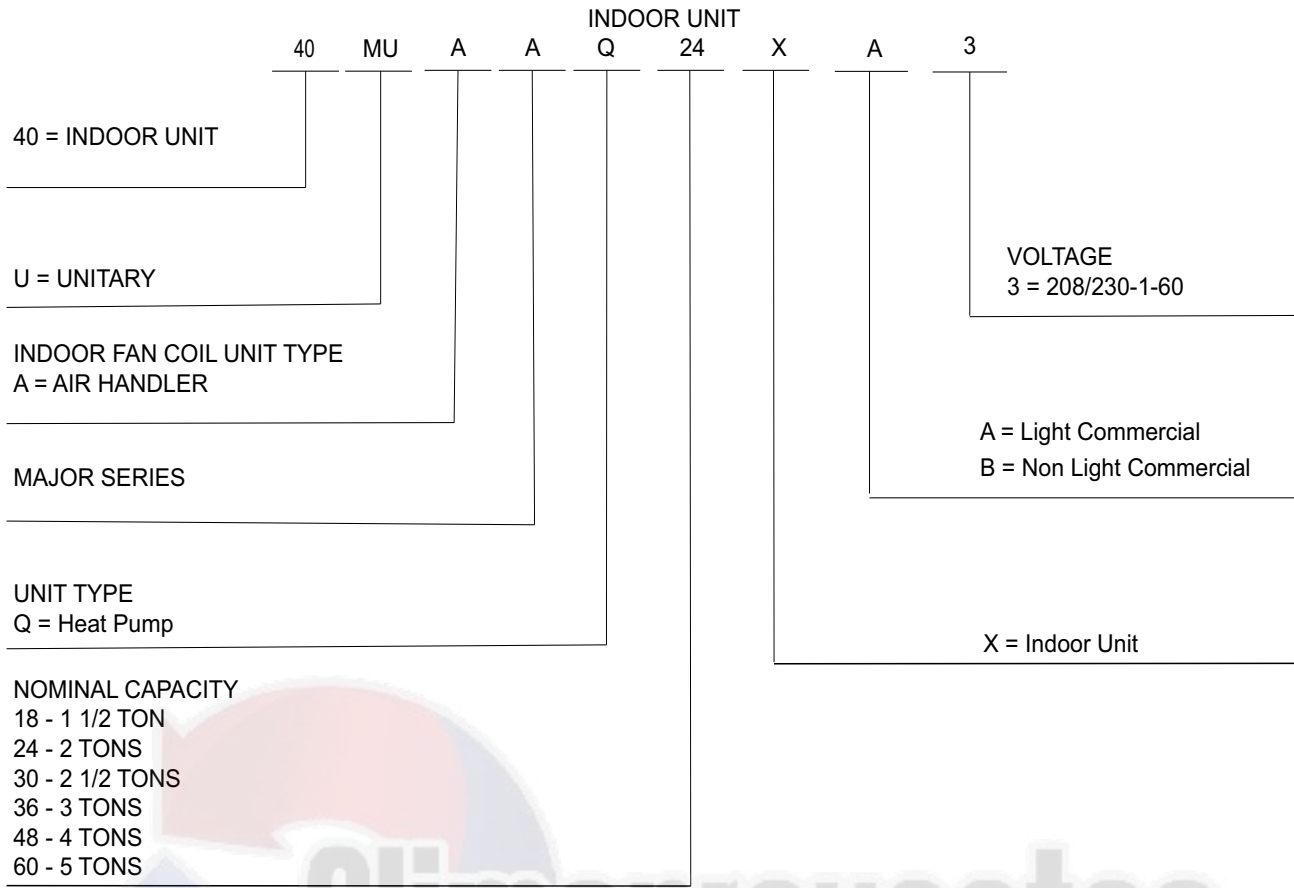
INDOOR UNIT

40 MU A A Q 24 X A 3

40 = INDOOR UNIT

U = UNITARY

INDOOR FAN COIL UNIT TYPE
A = AIR HANDLER

MAJOR SERIES

UNIT TYPE
Q = Heat Pump

NOMINAL CAPACITY
18 - 1 1/2 TON
24 - 2 TONS
30 - 2 1/2 TONS
36 - 3 TONS
48 - 4 TONS
60 - 5 TONS

VOLTAGE
3 = 208/230-1-60

A = Light Commercial
B = Non Light Commercial

X = Indoor Unit

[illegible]